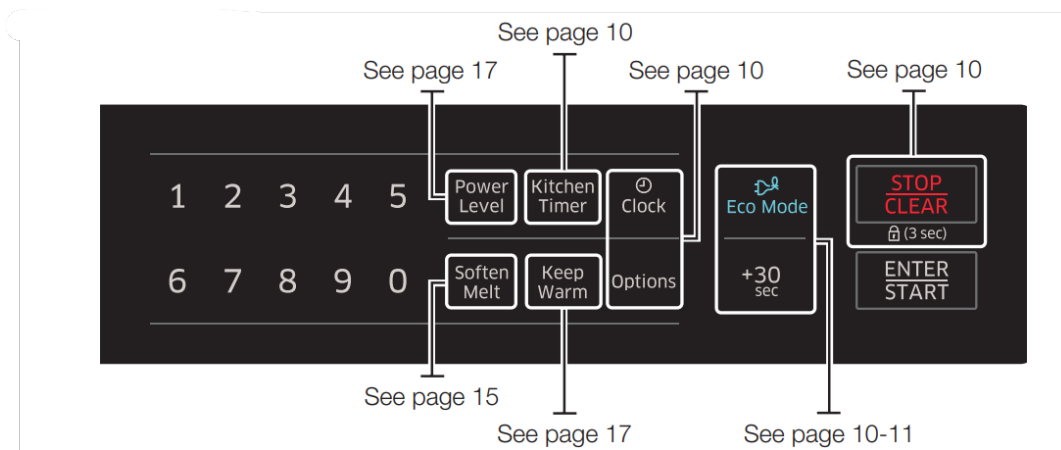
See page 10

See page 17

See page 10

See page 10

1 2 3 4 5

Power Level

Kitchen Timer

Clock

Eco Mode

STOP
CLEAR
(3 sec)

6 7 8 9 0

Soften Melt

Keep Warm

Options

+30
sec

ENTER
START

See page 15

See page 17

See page 10-11